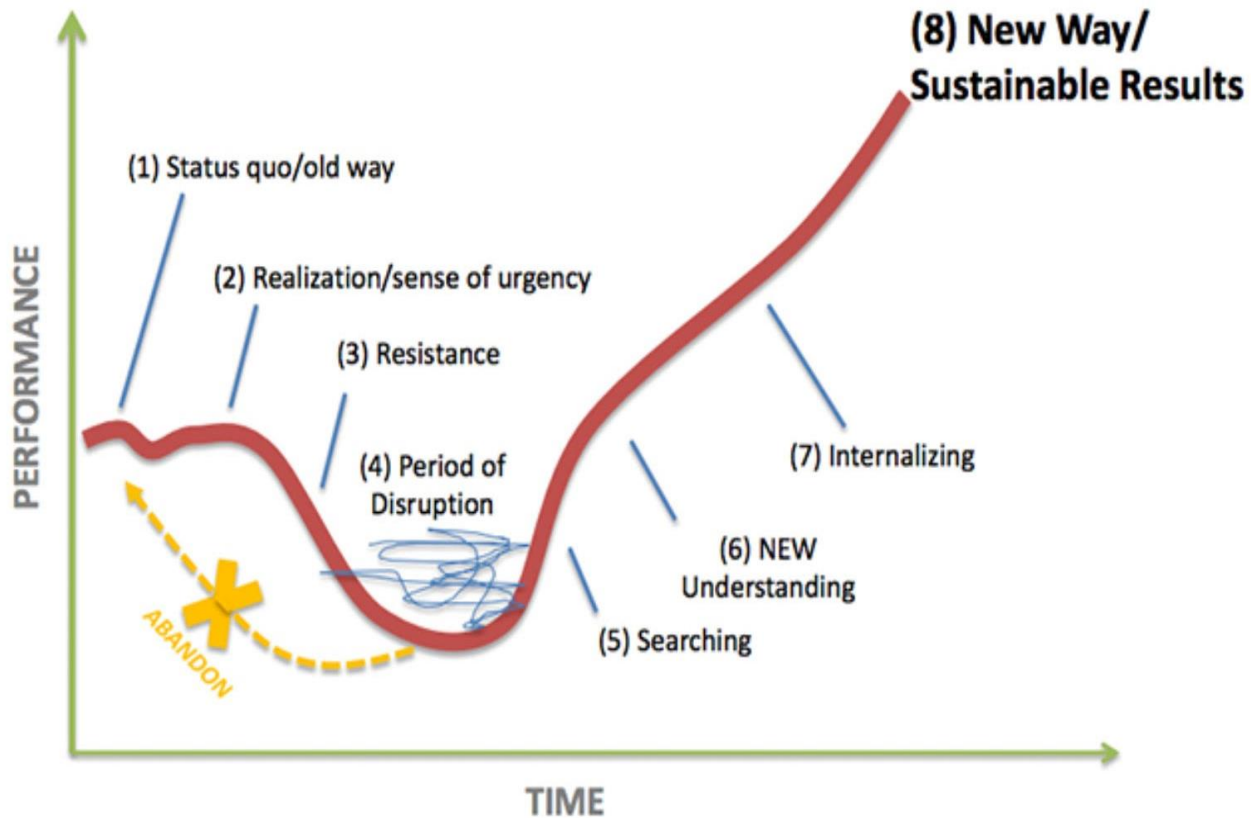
(8) New Way/
Sustainable Results

(1) Status quo/old way

(2) Realization/sense of urgency

(3) Resistance

(4) Period of Disruption

(5) Searching

(6) NEW Understanding

(7) Internalizing

ABANDON

PERFORMANCE

TIME